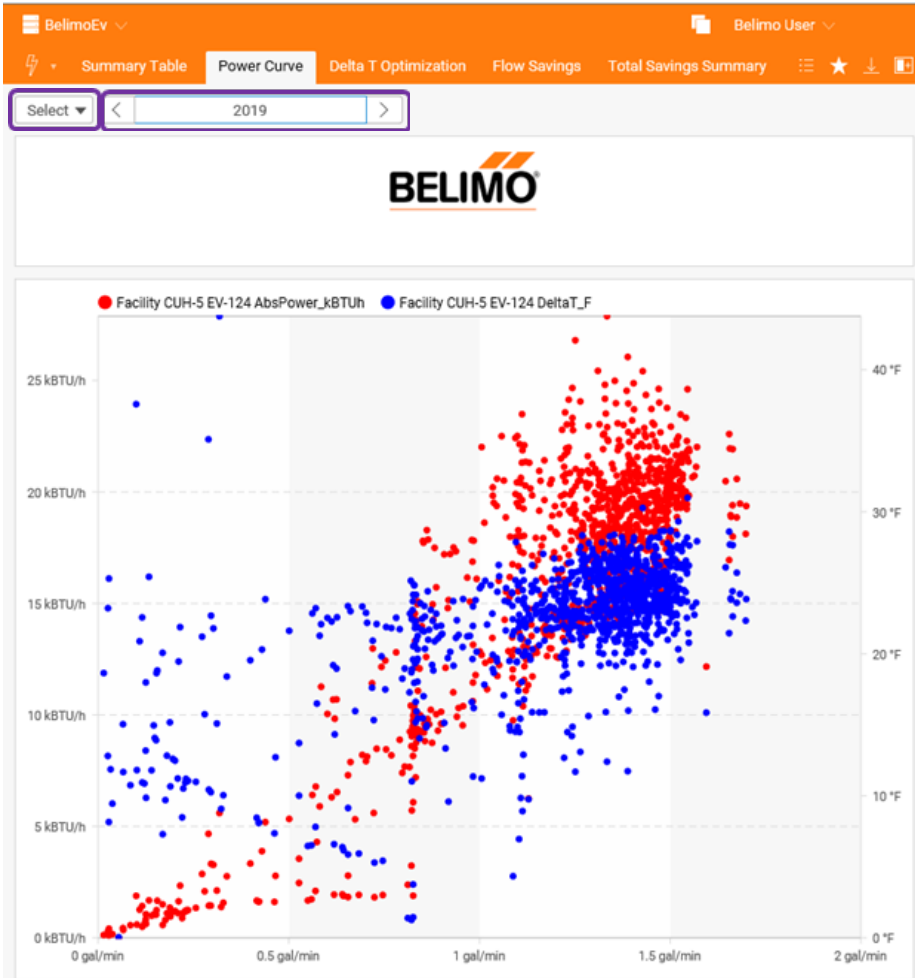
BelimoEv

Belimo User

Summary Table
Power Curve
Delta T Optimization
Flow Savings
Total Savings Summary

Select
2019

BELIMO

Facility CUH-5 EV-124 AbsPower_kBTUh
Facility CUH-5 EV-124 DeltaT_F

25 kBTU/h
20 kBTU/h
15 kBTU/h
10 kBTU/h
5 kBTU/h
0 kBTU/h

40 °F
30 °F
20 °F
10 °F
0 °F

0 gal/min
0.5 gal/min
1 gal/min
1.5 gal/min
2 gal/min